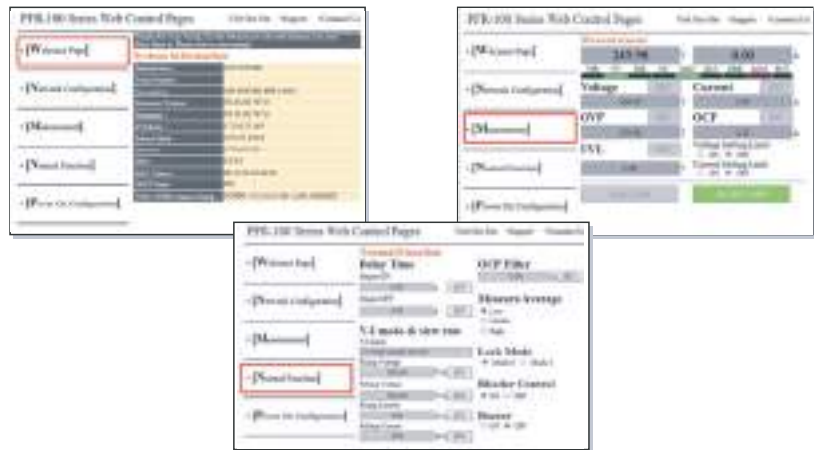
PFR-100 Series Web Control Pages
Visit Our Site
Support
Contact Us

[Welcome Page]
[Network Configuration]
[Measurement]
[Normal Function]
[Power On Configuration]

PFR-100 Series Web Control Pages
Visit Our Site
Support
Contact Us

[Welcome Page]
[Network Configuration]
[Measurement]
[Normal Function]
[Power On Configuration]

245.98
0.00
Voltage
Current
OVP
OCP
UVL
Voltage Setting Limit
Current Setting Limit

PFR-100 Series Web Control Pages
Visit Our Site
Support
Contact Us

[Welcome Page]
[Network Configuration]
[Measurement]
[Normal Function]
[Power On Configuration]

Delay Time
OCP Filter
Measure Average
V-I mode & slew rate
Lock Mode
Blender Control
Buzzer